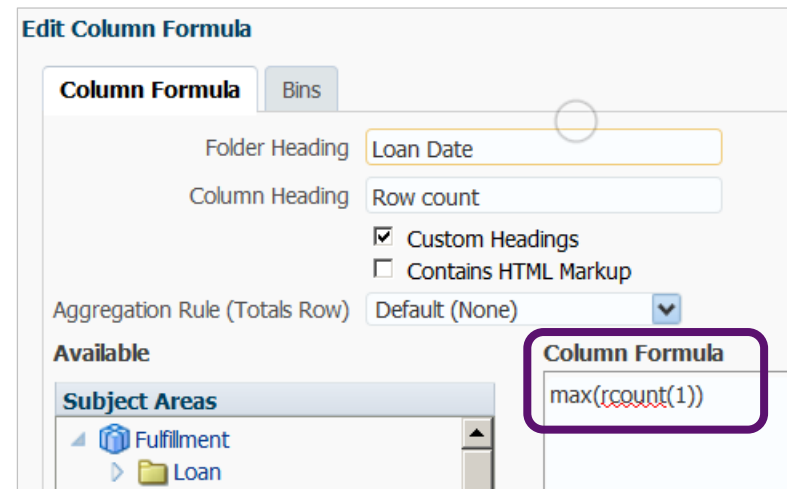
Edit Column Formula

Column Formula
Bins

Folder Heading
Loan Date

Column Heading
Row count

Custom Headings
Contains HTML Markup

Aggregation Rule (Totals Row)
Default (None)

Available

Column Formula

max(rcount(1))

Subject Areas

Fulfillment
Loan